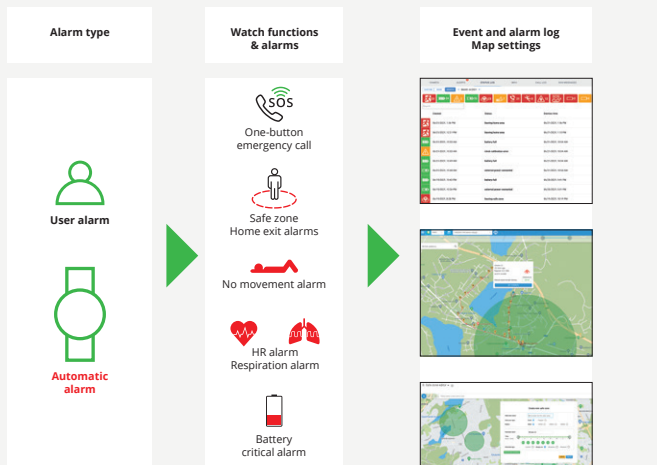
Alarm type

Watch functions & alarms

Event and alarm log Map settings

User alarm

Automatic alarm

SOS

One-button emergency call

Safe zone Home exit alarms

No movement alarm

HR alarm Respiration alarm

Battery critical alarm